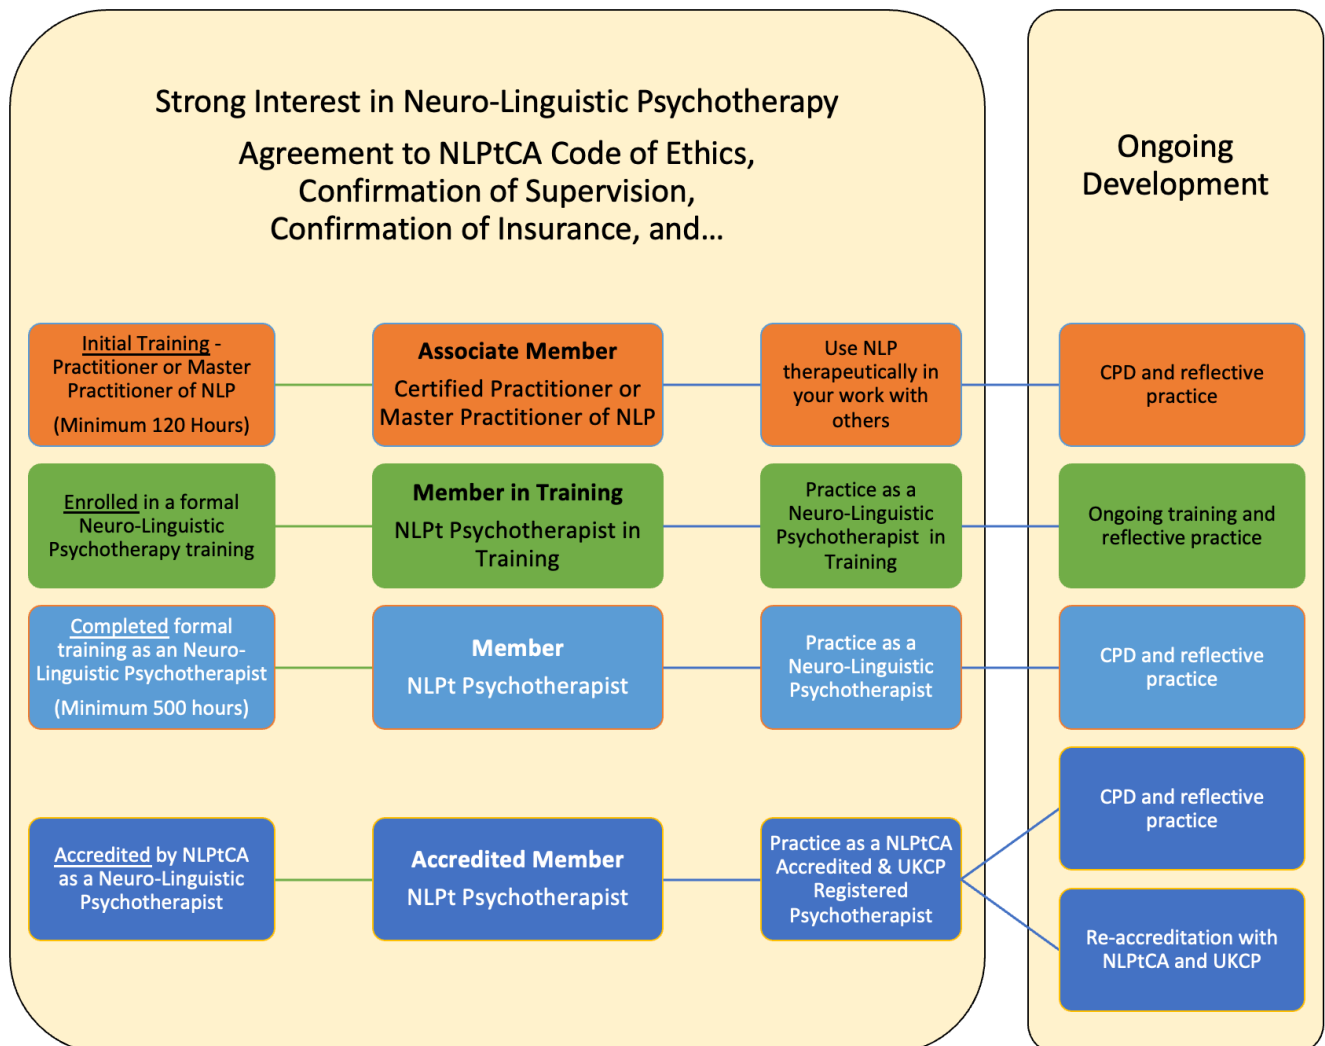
Strong Interest in Neuro-Linguistic Psychotherapy

Agreement to NLPtCA Code of Ethics, Confirmation of Supervision, Confirmation of Insurance, and...

Ongoing Development

Initial Training - Practitioner or Master Practitioner of NLP

(Minimum 120 Hours)

Associate Member

Certified Practitioner or Master Practitioner of NLP

Use NLP therapeutically in your work with others

CPD and reflective practice

Enrolled in a formal Neuro-Linguistic Psychotherapy training

Member in Training

NLPt Psychotherapist in Training

Practice as a Neuro-Linguistic Psychotherapist in Training

Ongoing training and reflective practice

Completed formal training as an Neuro-Linguistic Psychotherapist

(Minimum 500 hours)

Member

NLPt Psychotherapist

Practice as a Neuro-Linguistic Psychotherapist

CPD and reflective practice

CPD and reflective practice

Accredited by NLPtCA as a Neuro-Linguistic Psychotherapist

Accredited Member

NLPt Psychotherapist

Practice as a NLPtCA Accredited & UKCP Registered Psychotherapist

Re-accreditation with NLPtCA and UKCP